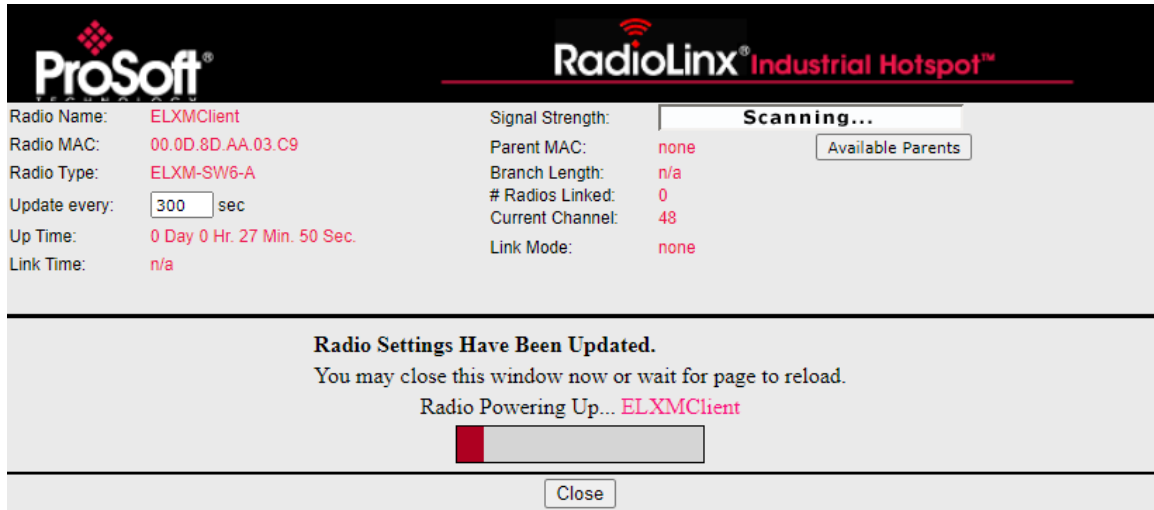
ProSoft®
TECHNOLOGY

RadioLinx® Industrial Hotspot™

Radio Name: ELXMClient
Radio MAC: 00.0D.8D.AA.03.C9
Radio Type: ELXM-SW6-A
Update every: 300 sec
Up Time: 0 Day 0 Hr. 27 Min. 50 Sec.
Link Time: n/a

Signal Strength: Scanning...
Parent MAC: none
Available Parents
Branch Length: n/a
# Radios Linked: 0
Current Channel: 48
Link Mode: none

**Radio Settings Have Been Updated.**

You may close this window now or wait for page to reload.

Radio Powering Up... ELXMClient

Close